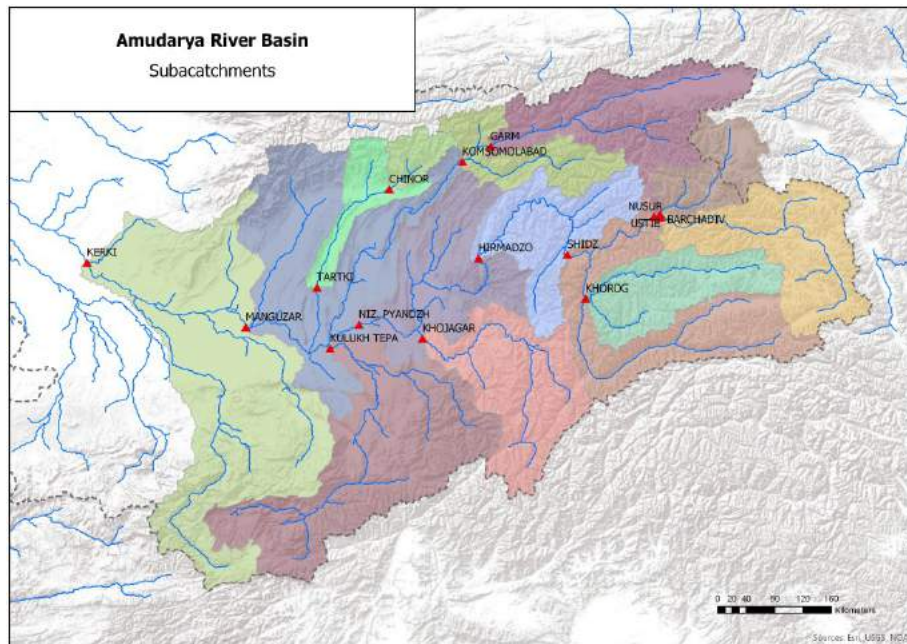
Amudarya River Basin
Subacatchments

GARM
KOMSOMOLABAD
CHINOR
NUSUR
USTIE
BARCHADIV
KERKI
HIRMADZO
SHIDZ
TARTKI
KHOROG
MANGUZAR
NIZ. PYANDZH
KHOJAGAR
KULUKH TEPA

0 20 40 80 120 160
Kilometers

Sources: Esri, USGS, NOA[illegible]